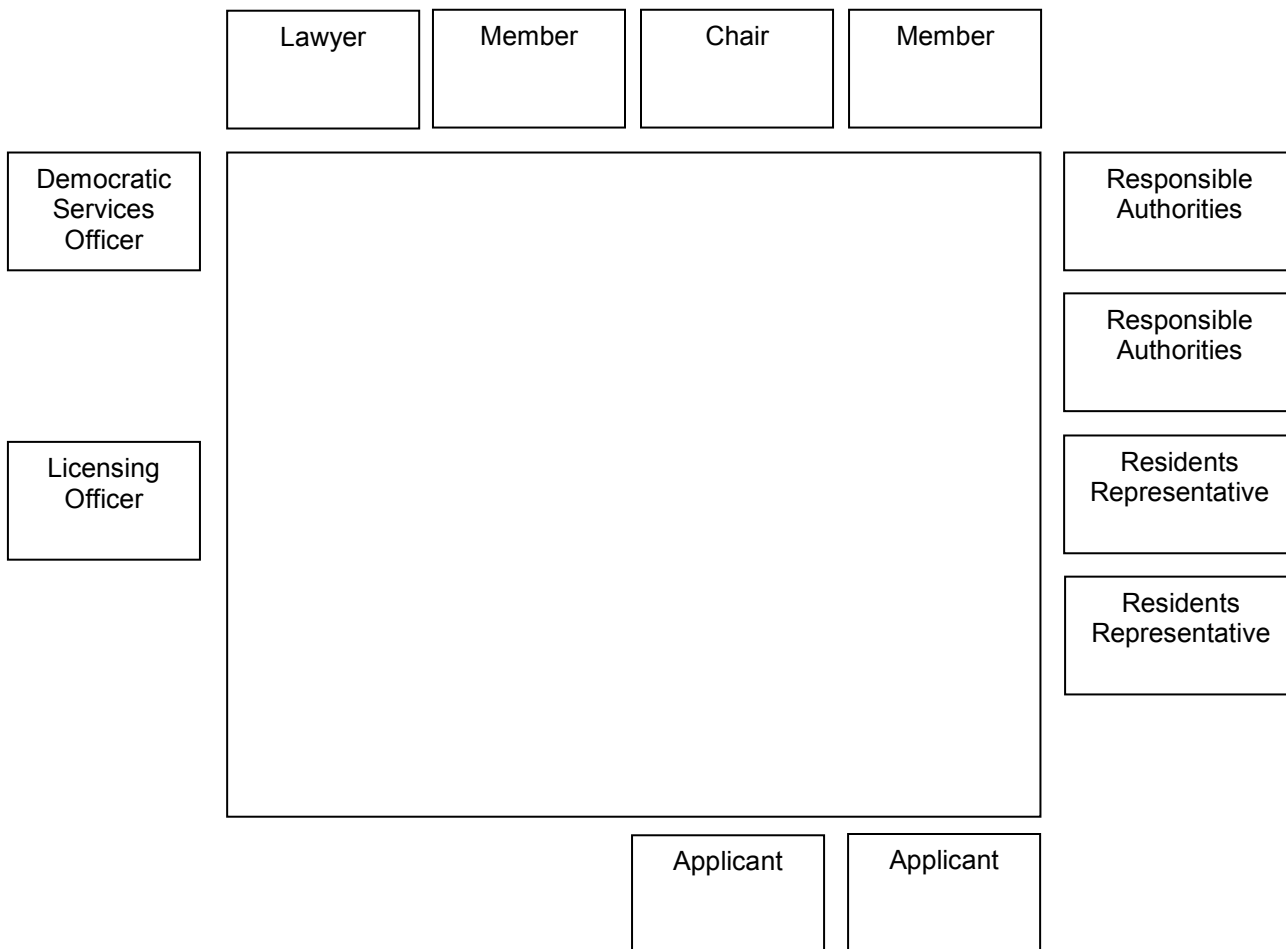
Lawyer

Member

Chair

Member

Democratic Services Officer

Licensing Officer

Responsible Authorities

Responsible Authorities

Residents Representative

Residents Representative

Applicant

Applicant